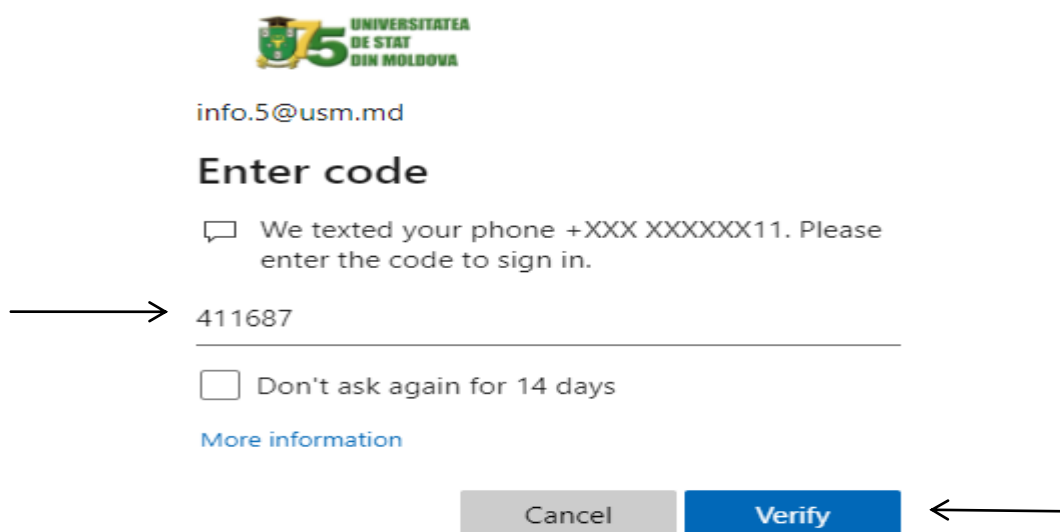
75 UNIVERSITATEA DE STAT DIN MOLDOVA

info.5@usm.md

Enter code

We texted your phone +XXX XXXXXX11. Please enter the code to sign in.

411687

Don't ask again for 14 days

More information

Cancel

Verify